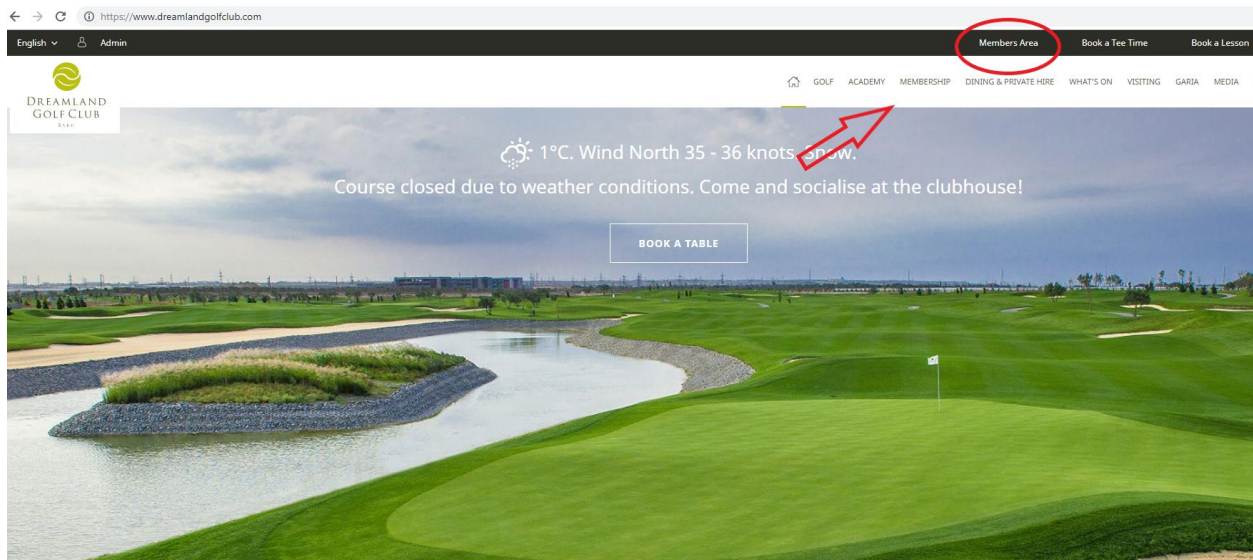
https://www.dreamlandgolfclub.com

English Admin

Members Area Book a Tee Time Book a Lesson

DREAMLAND GOLF CLUB BAKU

GOLF ACADEMY MEMBERSHIP DINING & PRIVATE HIRE WHAT'S ON VISITING GARIA MEDIA

1°C. Wind North 35 - 36 knots. Snow.

Course closed due to weather conditions. Come and socialise at the clubhouse!

BOOK A TABLE